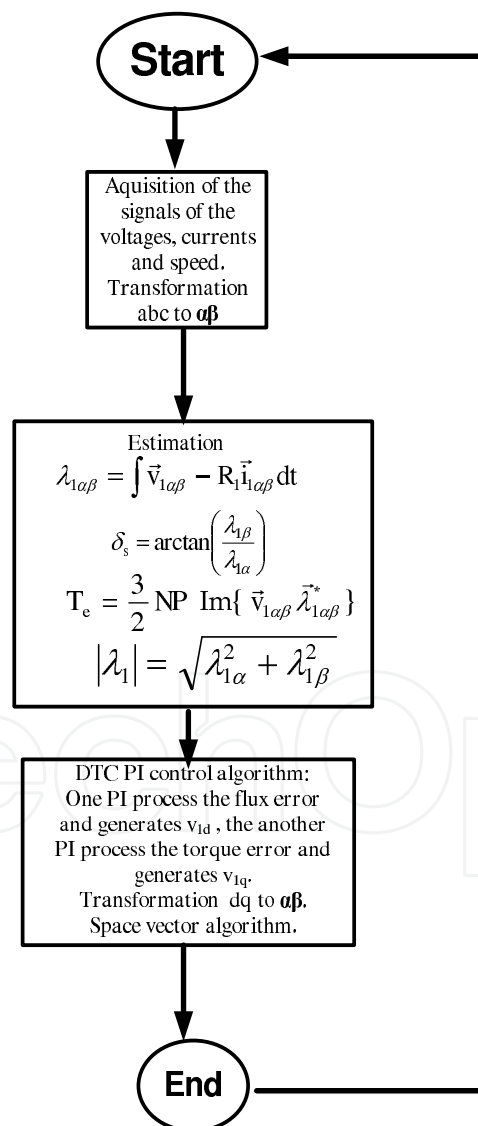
Start

Aquisition of the signals of the voltages, currents and speed. Transformation abc to **αβ**

Estimation
$\lambda_{1\alpha\beta} = \int \vec{v}_{1\alpha\beta} - R_1 \vec{i}_{1\alpha\beta} dt$
$\delta_s = \arctan\left(\frac{\lambda_{1\beta}}{\lambda_{1\alpha}}\right)$
$T_e = \frac{3}{2} NP \ Im\{ \vec{v}_{1\alpha\beta} \vec{\lambda}^{*}_{1\alpha\beta} \}$
$|\lambda_1| = \sqrt{\lambda_{1\alpha}^2 + \lambda_{1\beta}^2}$

DTC PI control algorithm: One PI process the flux error and generates $v_{1d}$ , the another PI process the torque error and generates $v_{1q}$. Transformation dq to **αβ**. Space vector algorithm.

End